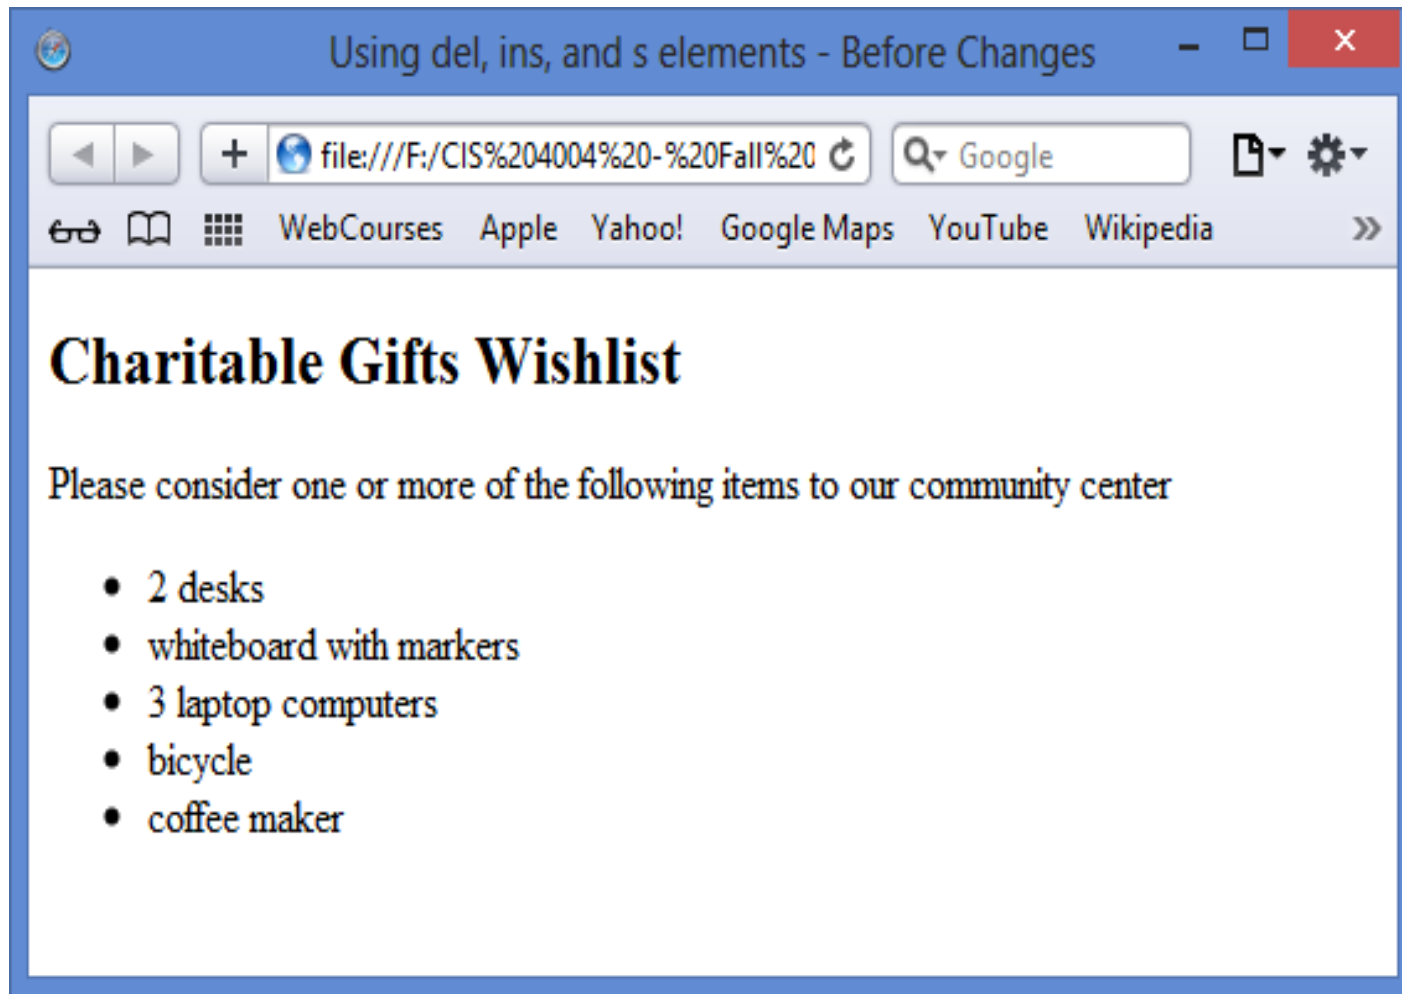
Using del, ins, and s elements - Before Changes

file:///F:/CIS%204004%20-%20Fall%20

Google

WebCourses Apple Yahoo! Google Maps YouTube Wikipedia »

# Charitable Gifts Wishlist

Please consider one or more of the following items to our community center

- 2 desks
- whiteboard with markers
- 3 laptop computers
- bicycle
- coffee maker